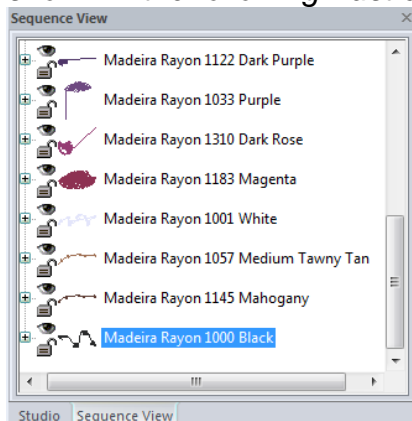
Sequence View

Madeira Rayon 1122 Dark Purple
Madeira Rayon 1033 Purple
Madeira Rayon 1310 Dark Rose
Madeira Rayon 1183 Magenta
Madeira Rayon 1001 White
Madeira Rayon 1057 Medium Tawny Tan
Madeira Rayon 1145 Mahogany
Madeira Rayon 1000 Black

Studio
Sequence View